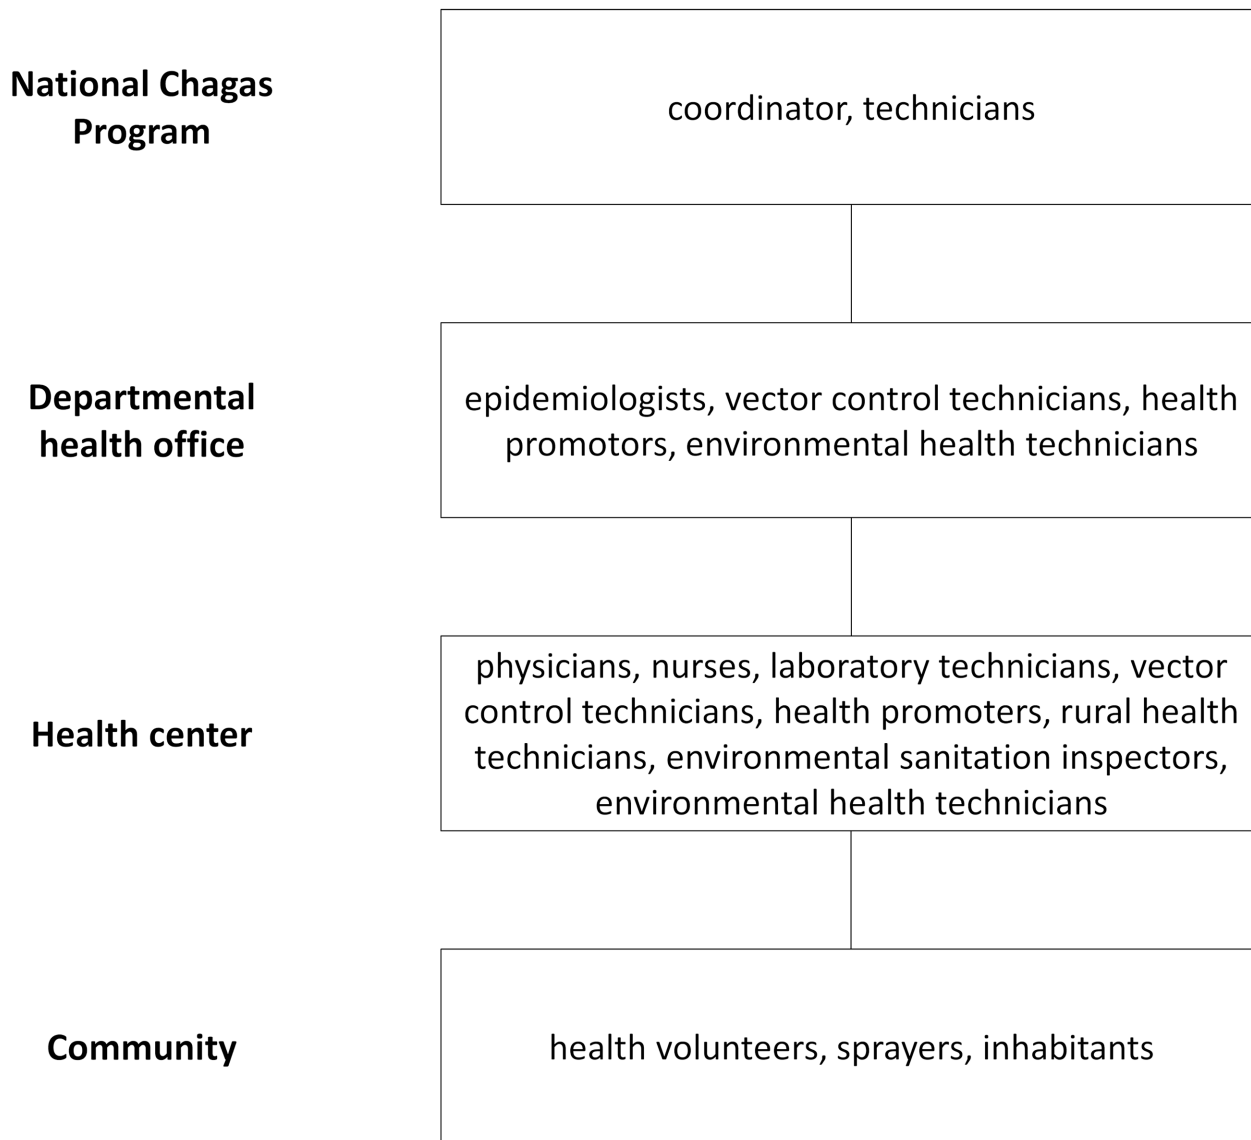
National Chagas Program

coordinator, technicians

Departmental health office

epidemiologists, vector control technicians, health promotors, environmental health technicians

Health center

physicians, nurses, laboratory technicians, vector control technicians, health promoters, rural health technicians, environmental sanitation inspectors, environmental health technicians

Community

health volunteers, sprayers, inhabitants